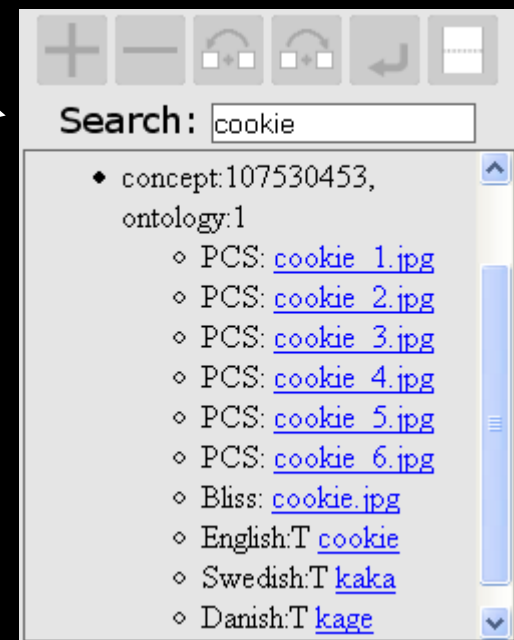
Search: cookie

- concept:107530453, ontology:1
  - PCS: cookie_1.jpg
  - PCS: cookie_2.jpg
  - PCS: cookie_3.jpg
  - PCS: cookie_4.jpg
  - PCS: cookie_5.jpg
  - PCS: cookie_6.jpg
  - Bliss: cookie.jpg
  - English:T cookie
  - Swedish:T kaka
  - Danish:T kage